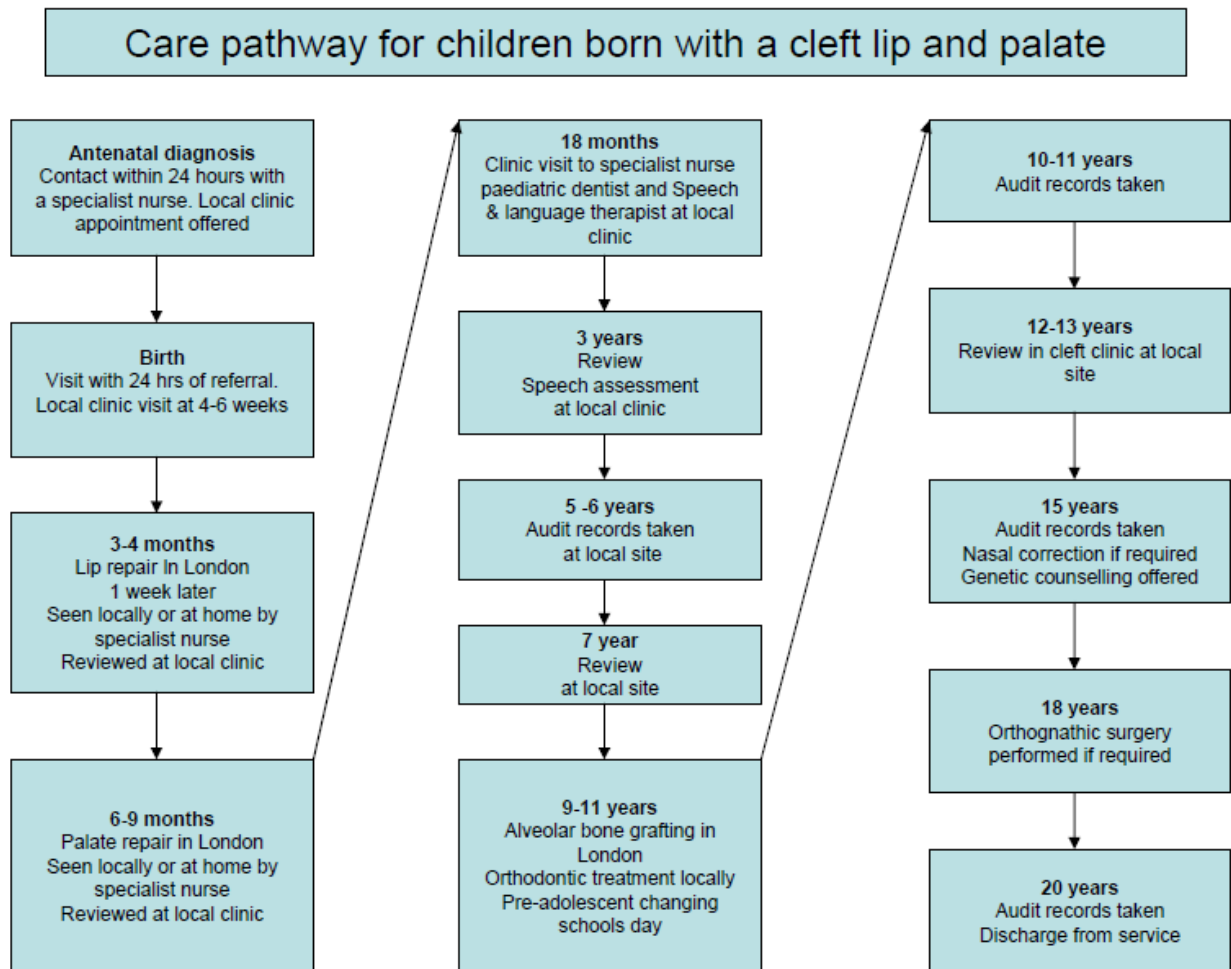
Care pathway for children born with a cleft lip and palate

**Antenatal diagnosis**
Contact within 24 hours with a specialist nurse. Local clinic appointment offered

**Birth**
Visit with 24 hrs of referral. Local clinic visit at 4-6 weeks

**3-4 months**
Lip repair In London
1 week later
Seen locally or at home by specialist nurse
Reviewed at local clinic

**6-9 months**
Palate repair in London
Seen locally or at home by specialist nurse
Reviewed at local clinic

**18 months**
Clinic visit to specialist nurse paediatric dentist and Speech & language therapist at local clinic

**3 years**
Review
Speech assessment at local clinic

**5 -6 years**
Audit records taken at local site

**7 year**
Review at local site

**9-11 years**
Alveolar bone grafting in London
Orthodontic treatment locally
Pre-adolescent changing schools day

**10-11 years**
Audit records taken

**12-13 years**
Review in cleft clinic at local site

**15 years**
Audit records taken
Nasal correction if required
Genetic counselling offered

**18 years**
Orthognathic surgery performed if required

**20 years**
Audit records taken
Discharge from service